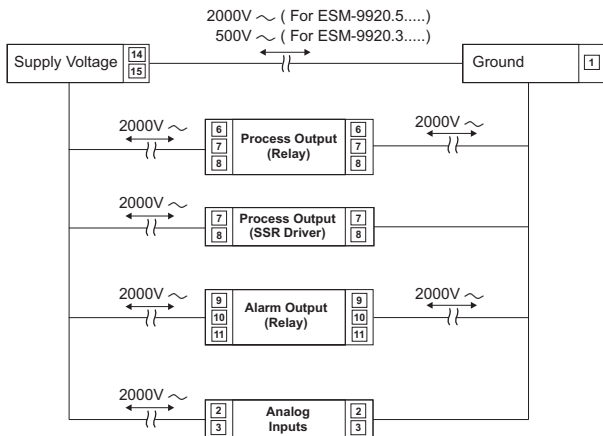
2000V $\sim$ ( For ESM-9920.5.....)
500V $\sim$ ( For ESM-9920.3.....)

Supply Voltage 14 15

Ground 1

2000V $\sim$

6 7 8 Process Output (Relay) 6 7 8

2000V $\sim$

2000V $\sim$

7 8 Process Output (SSR Driver) 7 8

2000V $\sim$

9 10 11 Alarm Output (Relay) 9 10 11

2000V $\sim$

2000V $\sim$

2 3 Analog Inputs 2 3